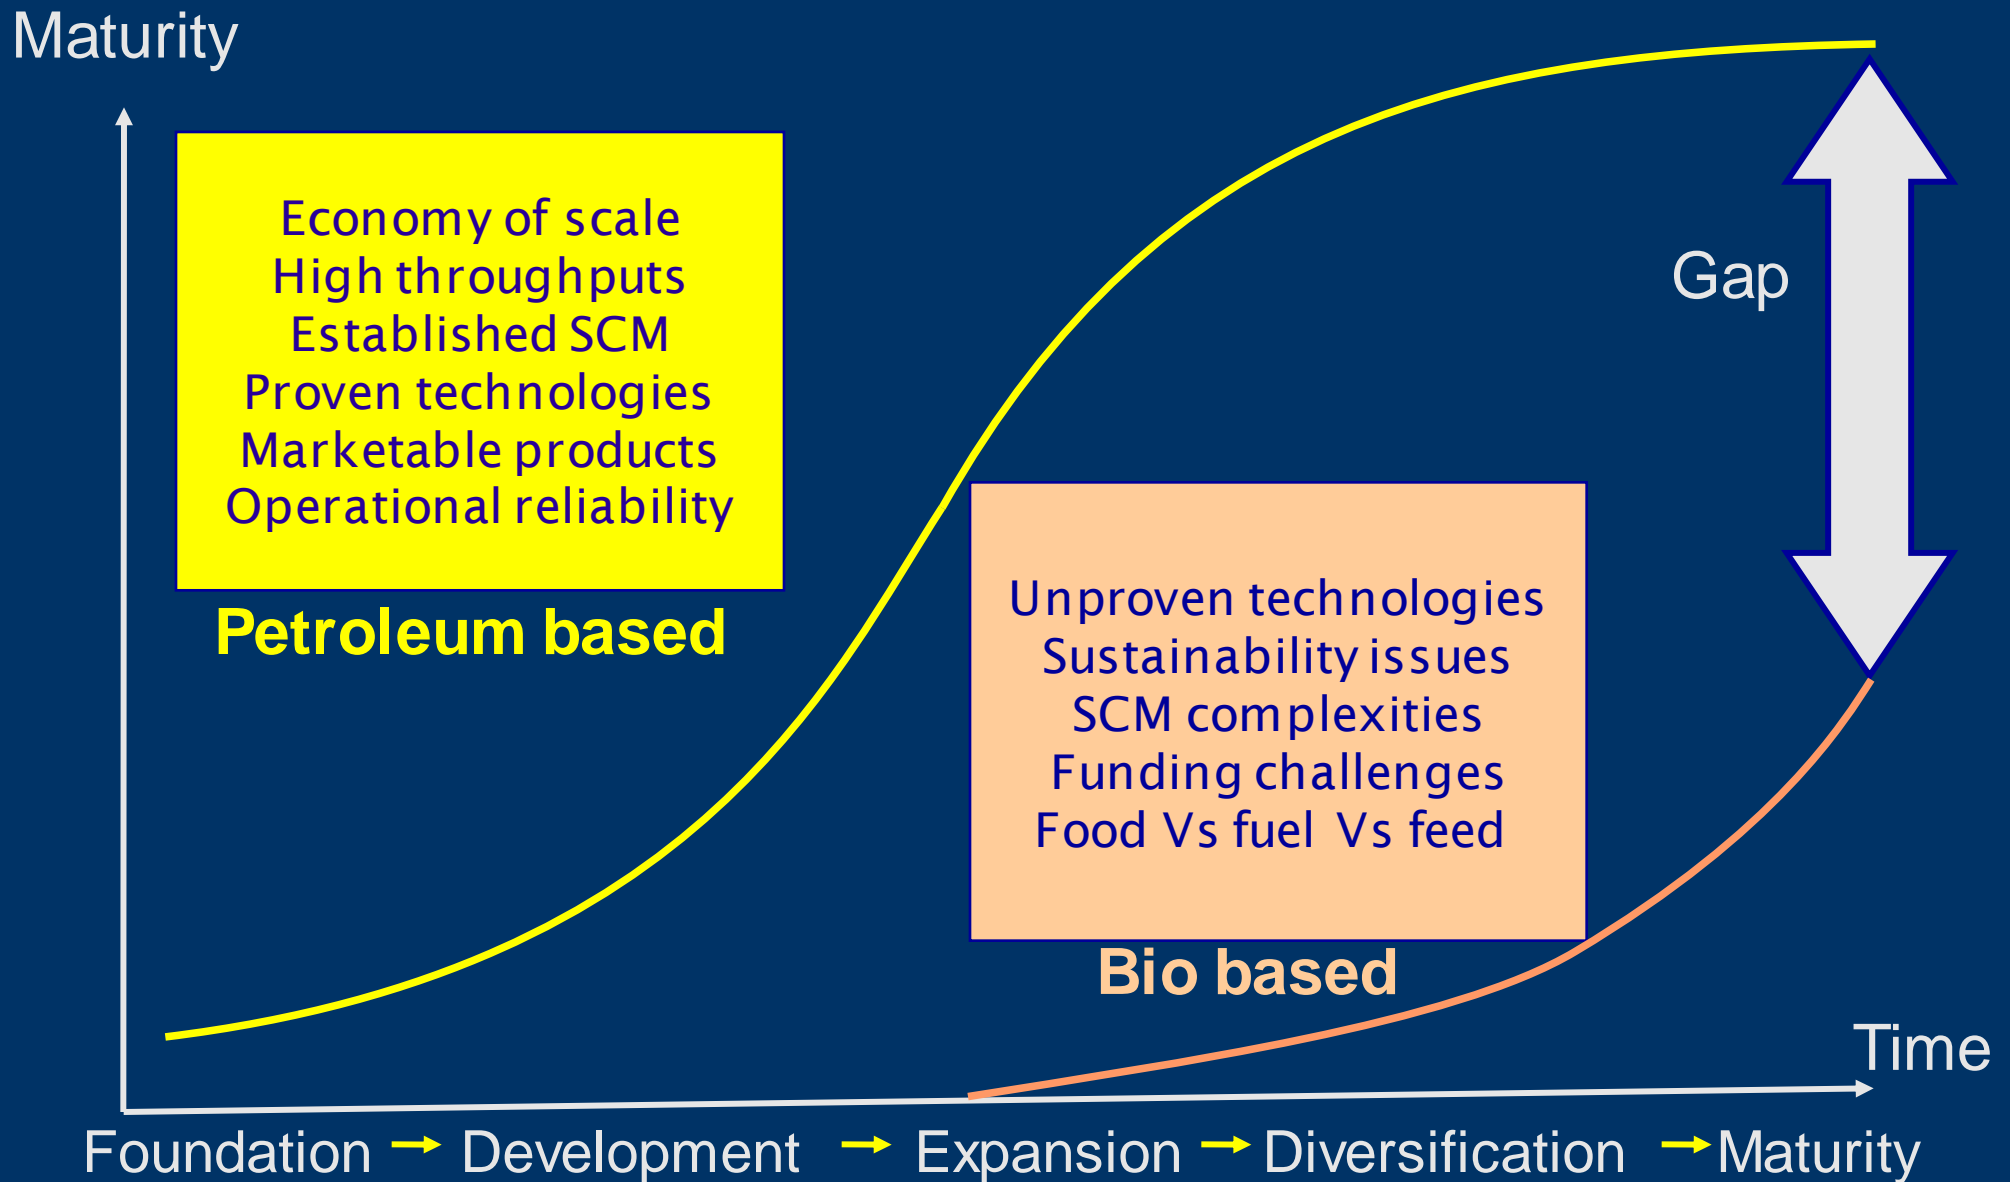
Maturity

Economy of scale
High throughputs
Established SCM
Proven technologies
Marketable products
Operational reliability

Petroleum based

Gap

Unproven technologies
Sustainability issues
SCM complexities
Funding challenges
Food Vs fuel Vs feed

Bio based

Time

Foundation → Development → Expansion → Diversification → Maturity